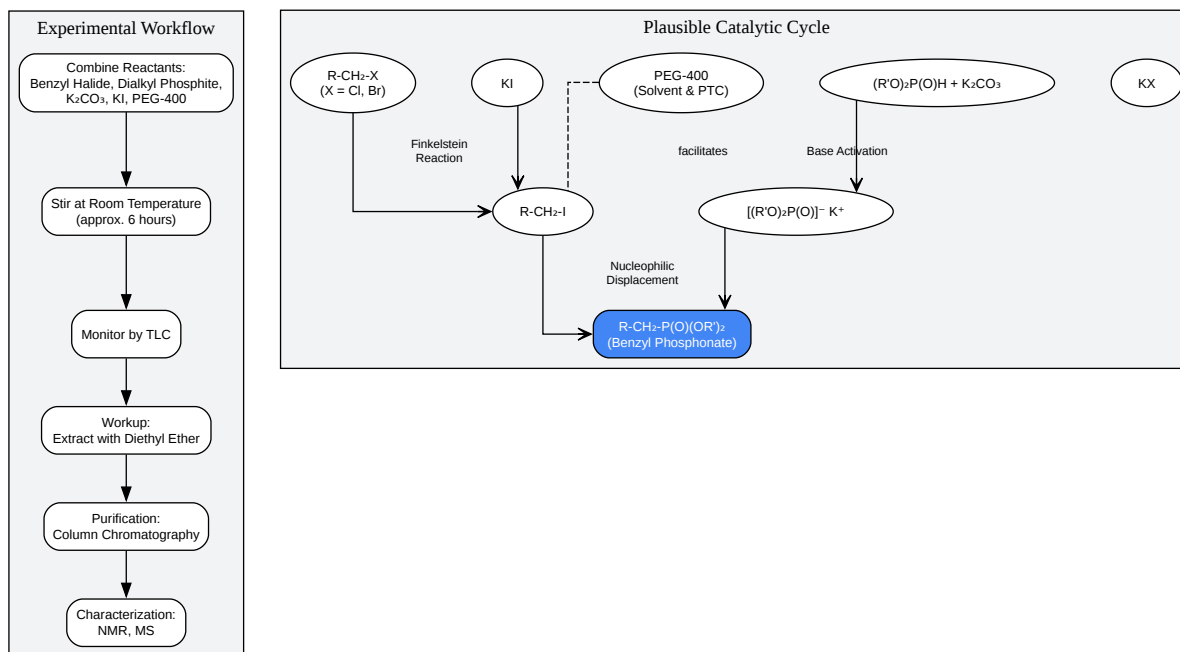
Experimental Workflow

Combine Reactants: Benzyl Halide, Dialkyl Phosphite, $K_2CO_3$, KI, PEG-400

Stir at Room Temperature (approx. 6 hours)

Monitor by TLC

Workup: Extract with Diethyl Ether

Purification: Column Chromatography

Characterization: NMR, MS

Plausible Catalytic Cycle

R-$CH_2$-X (X = Cl, Br)

KI

PEG-400 (Solvent & PTC)

$(R'O)_2P(O)H + K_2CO_3$

KX

Finkelstein Reaction

facilitates

Base Activation

R-$CH_2$-I

$[(R'O)_2P(O)]^- K^+$

Nucleophilic Displacement

R-$CH_2$-$P(O)(OR')_2$ (Benzyl Phosphonate)